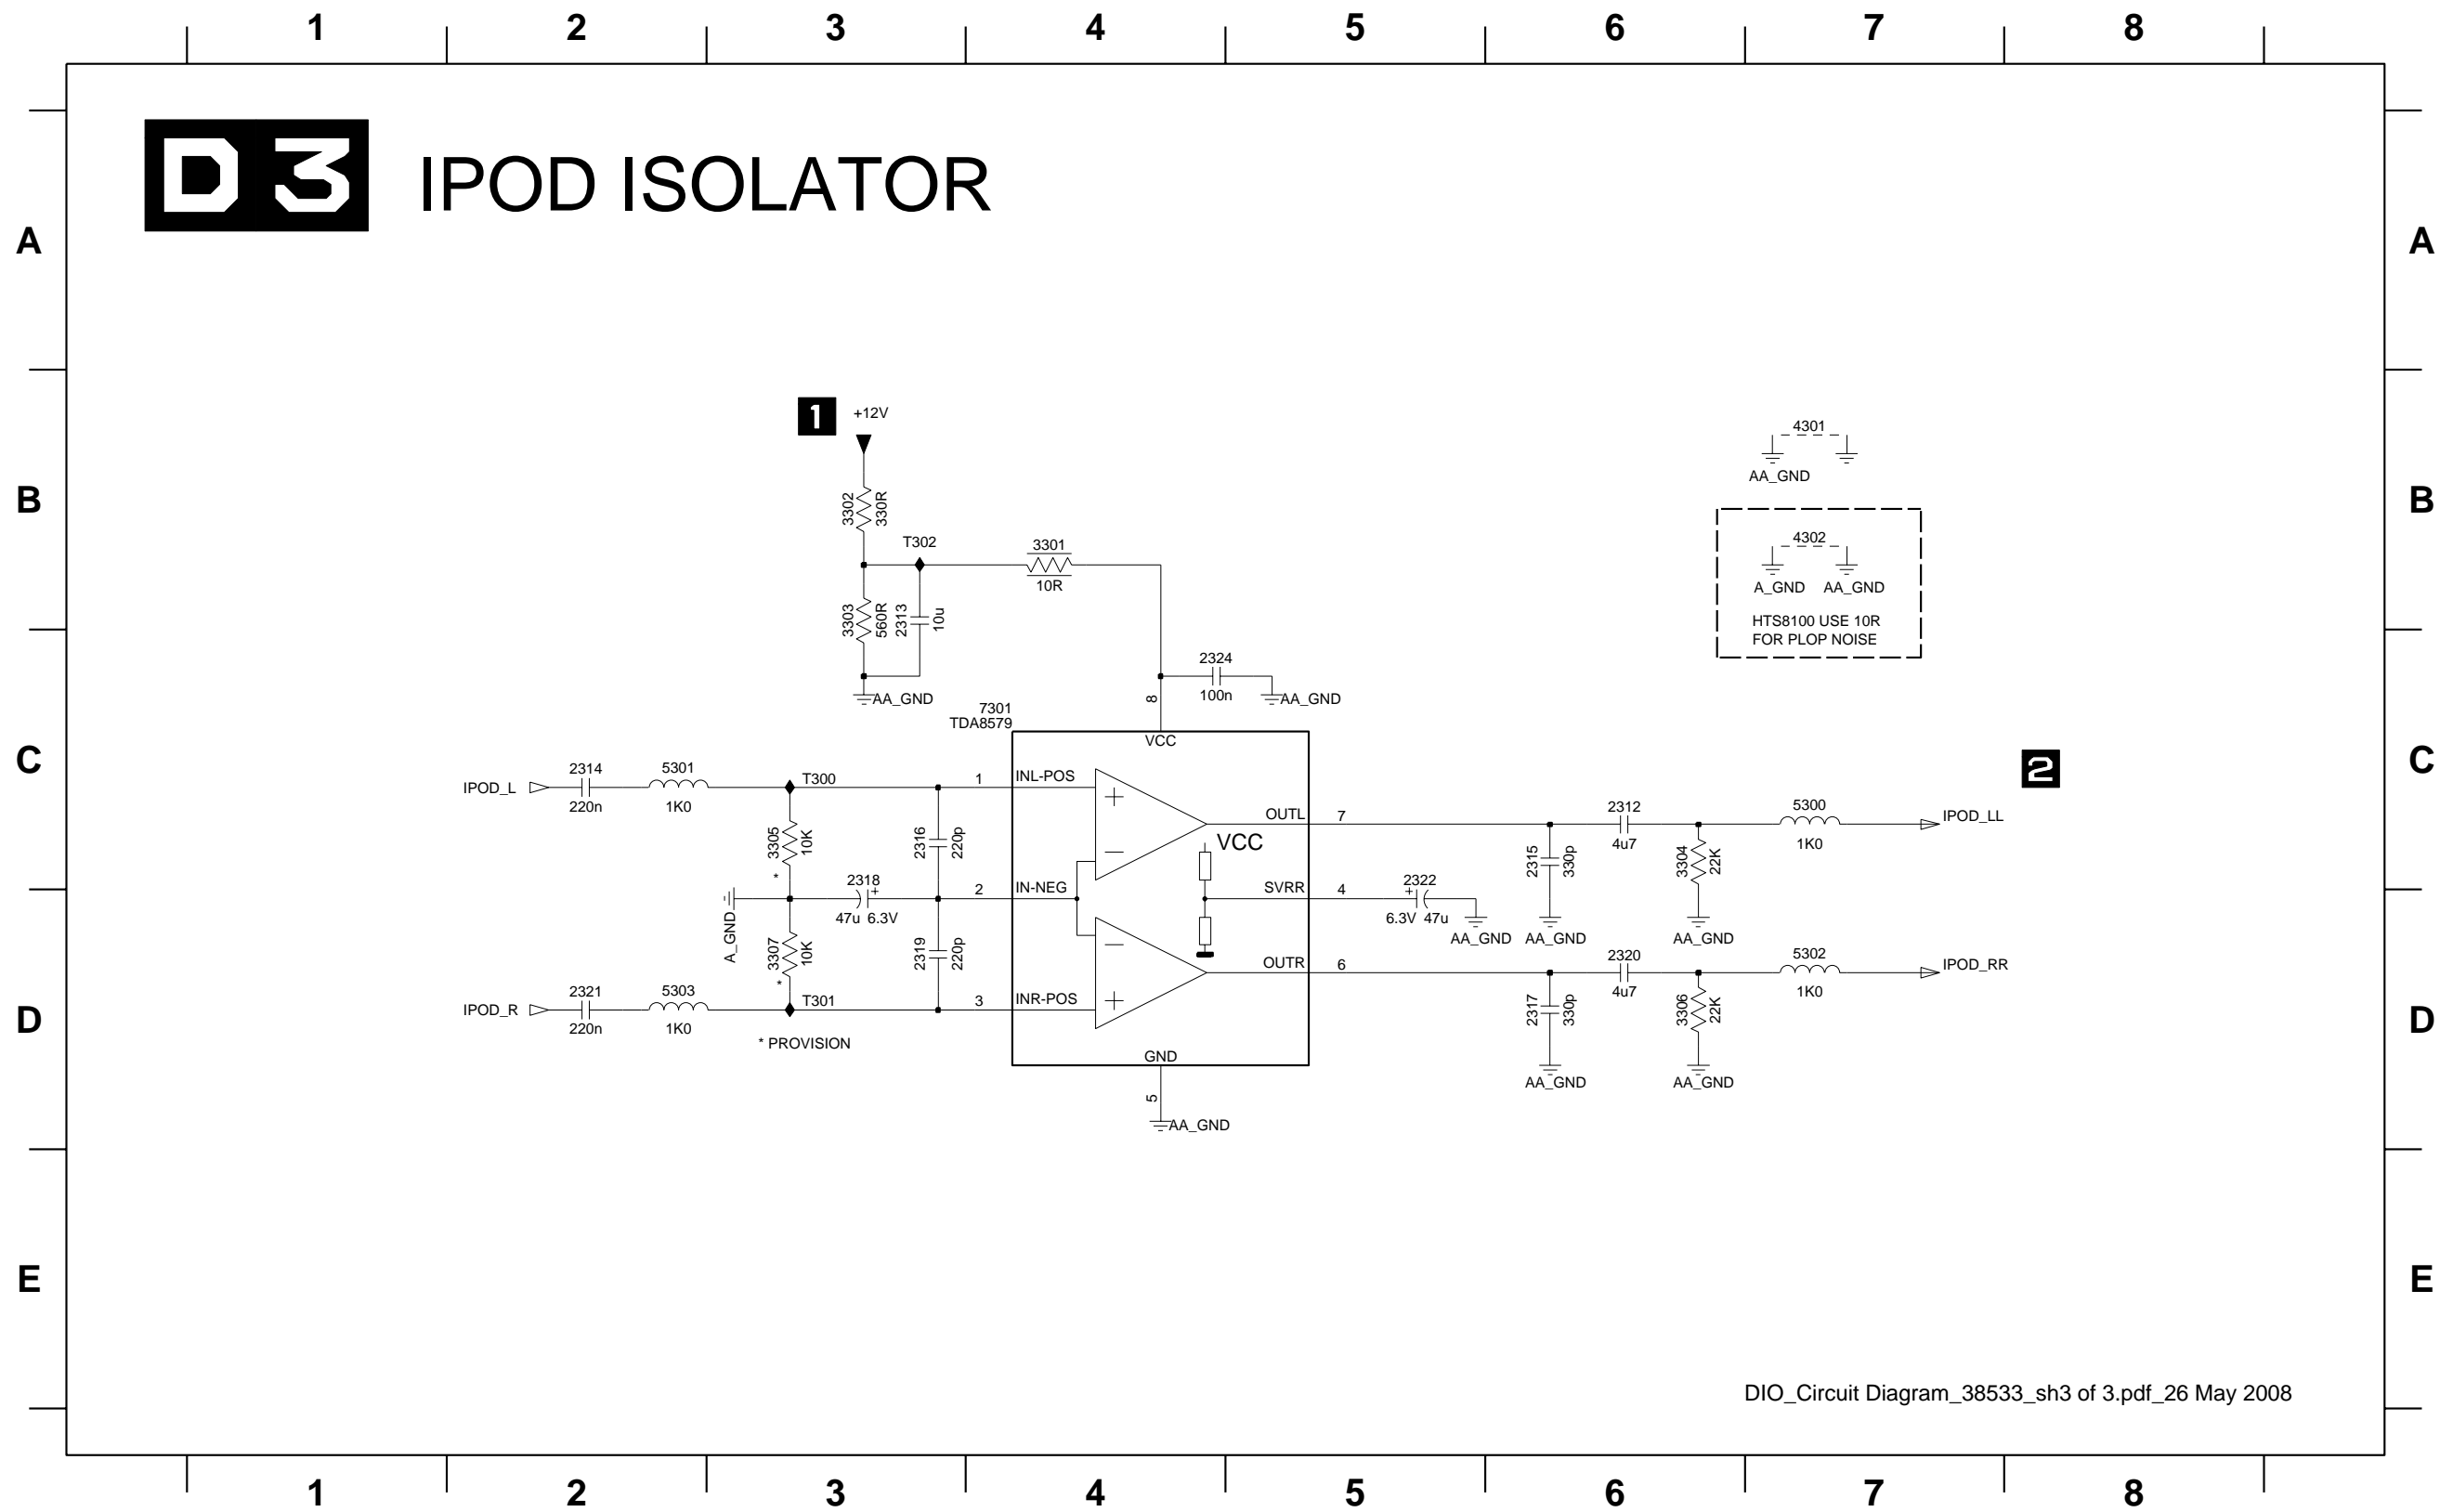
1 2 3 4 5 6 7 8

A
B
C
D
E

D3 IPOD ISOLATOR

1
+12V
3302 330R
T302
3301
10R
3303 560R
2313 10u
AA_GND
2324
100n
AA_GND
8
7301
TDA8579
VCC

4301
AA_GND

4302
A_GND AA_GND
HTS8100 USE 10R
FOR PLOP NOISE

2

IPOD_L
2314
220n
5301
1K0
T300
1
INL-POS
3305 10K
*
2316 220p
A_GND
2318
47u 6.3V
2
IN-NEG
3307 10K
*
2319 220p
IPOD_R
2321
220n
5303
1K0
T301
3
INR-POS
* PROVISION

VCC
OUTL
7
SVRR
4
OUTR
6
GND
5
AA_GND

2322
6.3V 47u
AA_GND
2315 330p
AA_GND
2312
4u7
3304 22K
AA_GND
5300
1K0
IPOD_LL
2320
4u7
5302
1K0
IPOD_RR
2317 330p
AA_GND
3306 22K
AA_GND

DIO_Circuit Diagram_38533_sh3 of 3.pdf_26 May 2008

1 2 3 4 5 6 7 8